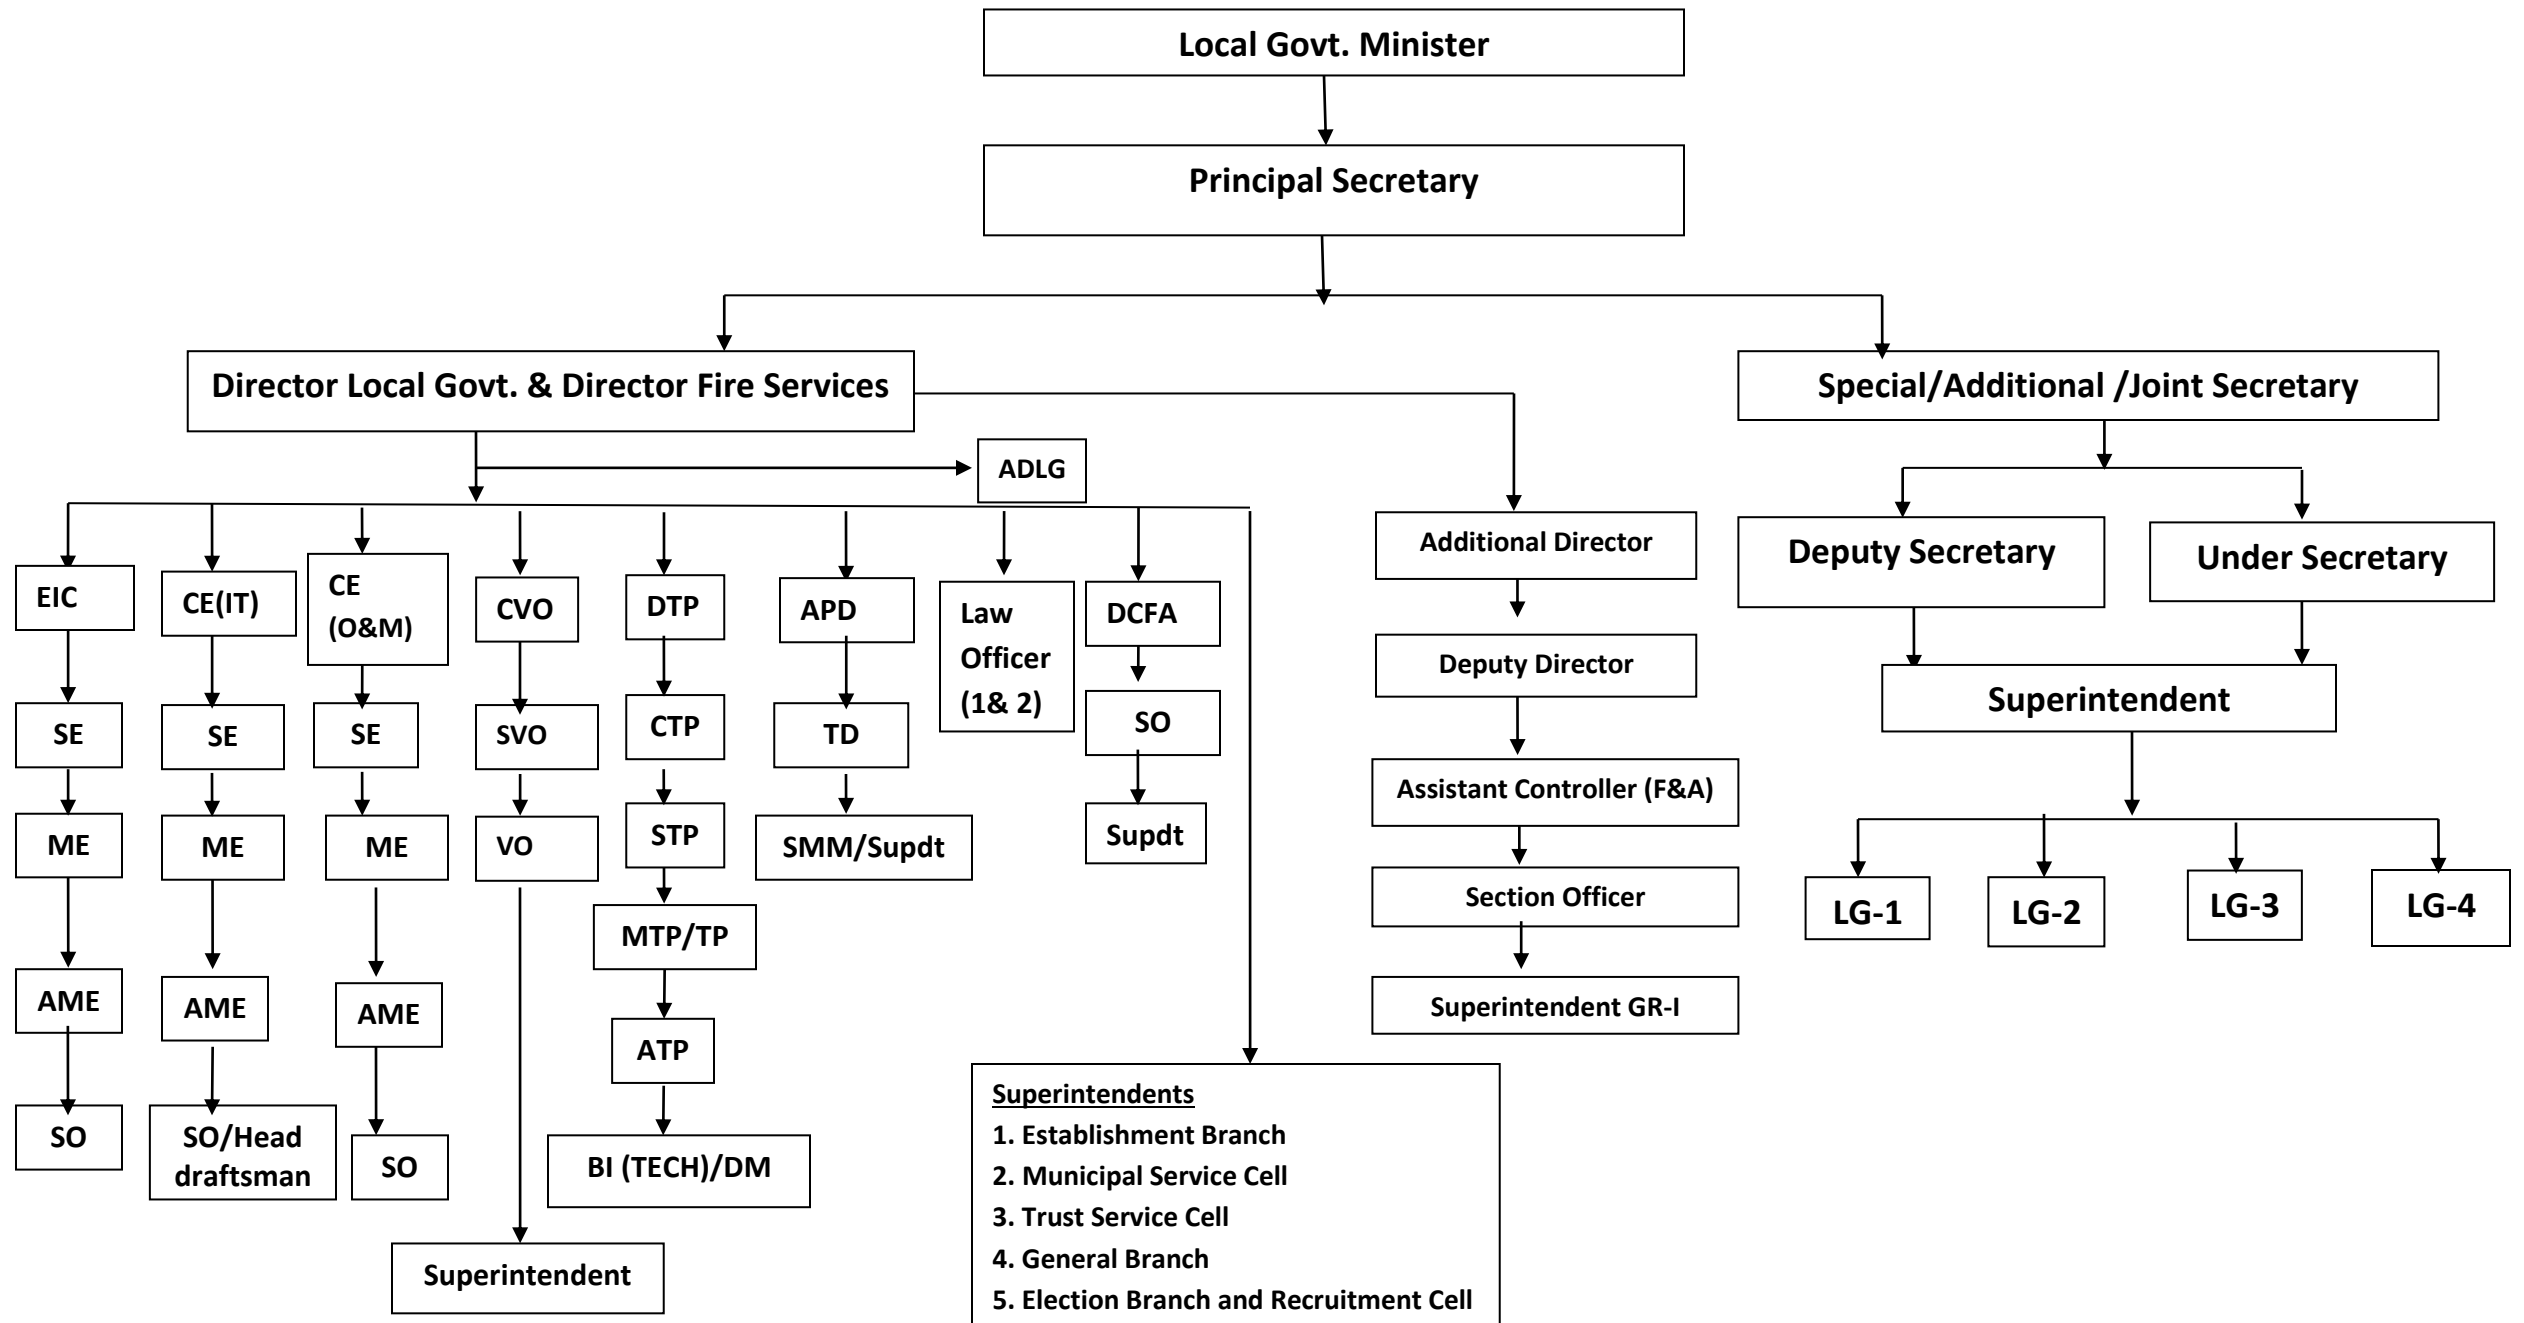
Local Govt. Minister

Principal Secretary

Director Local Govt. & Director Fire Services

Special/Additional /Joint Secretary

ADLG

EIC

SE

ME

AME

SO

CE(IT)

SE

ME

AME

SO/Head draftsman

CE (O&M)

SE

ME

AME

SO

CVO

SVO

VO

Superintendent

DTP

CTP

STP

MTP/TP

ATP

BI (TECH)/DM

APD

TD

SMM/Supdt

Law Officer (1& 2)

DCFA

SO

Supdt

Superintendents
1. Establishment Branch
2. Municipal Service Cell
3. Trust Service Cell
4. General Branch
5. Election Branch and Recruitment Cell

Additional Director

Deputy Director

Assistant Controller (F&A)

Section Officer

Superintendent GR-I

Deputy Secretary

Under Secretary

Superintendent

LG-1

LG-2

LG-3

LG-4